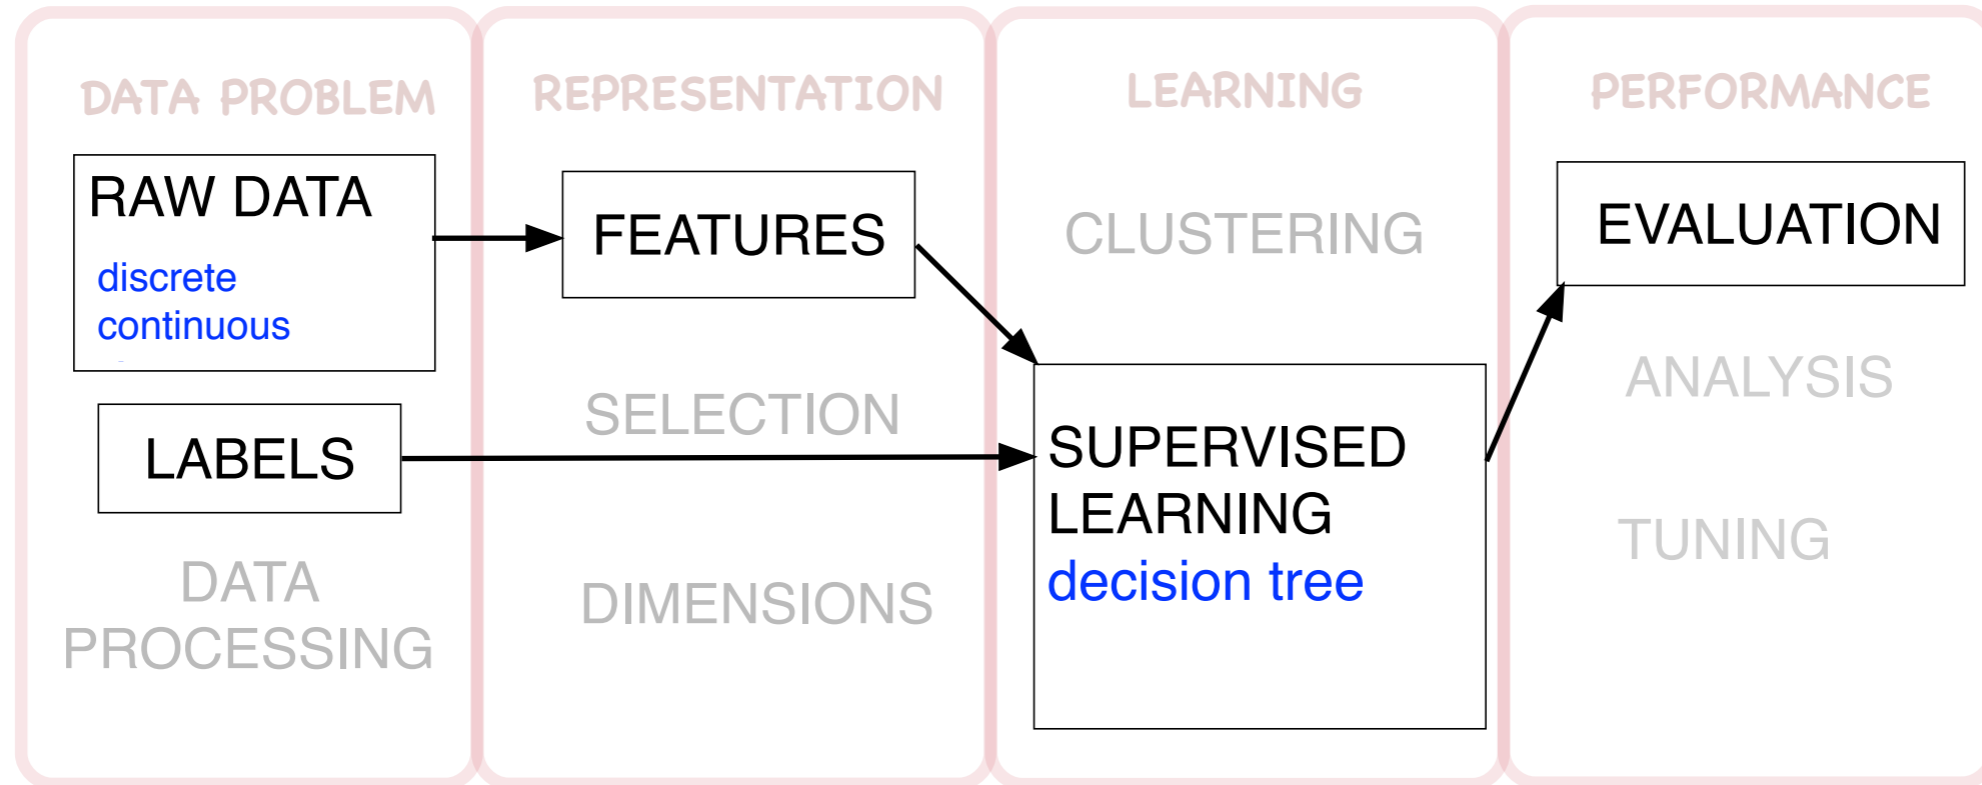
DATA PROBLEM

RAW DATA
discrete
continuous

LABELS

DATA PROCESSING

REPRESENTATION

FEATURES

SELECTION

DIMENSIONS

LEARNING

CLUSTERING

SUPERVISED LEARNING
decision tree

PERFORMANCE

EVALUATION

ANALYSIS

TUNING